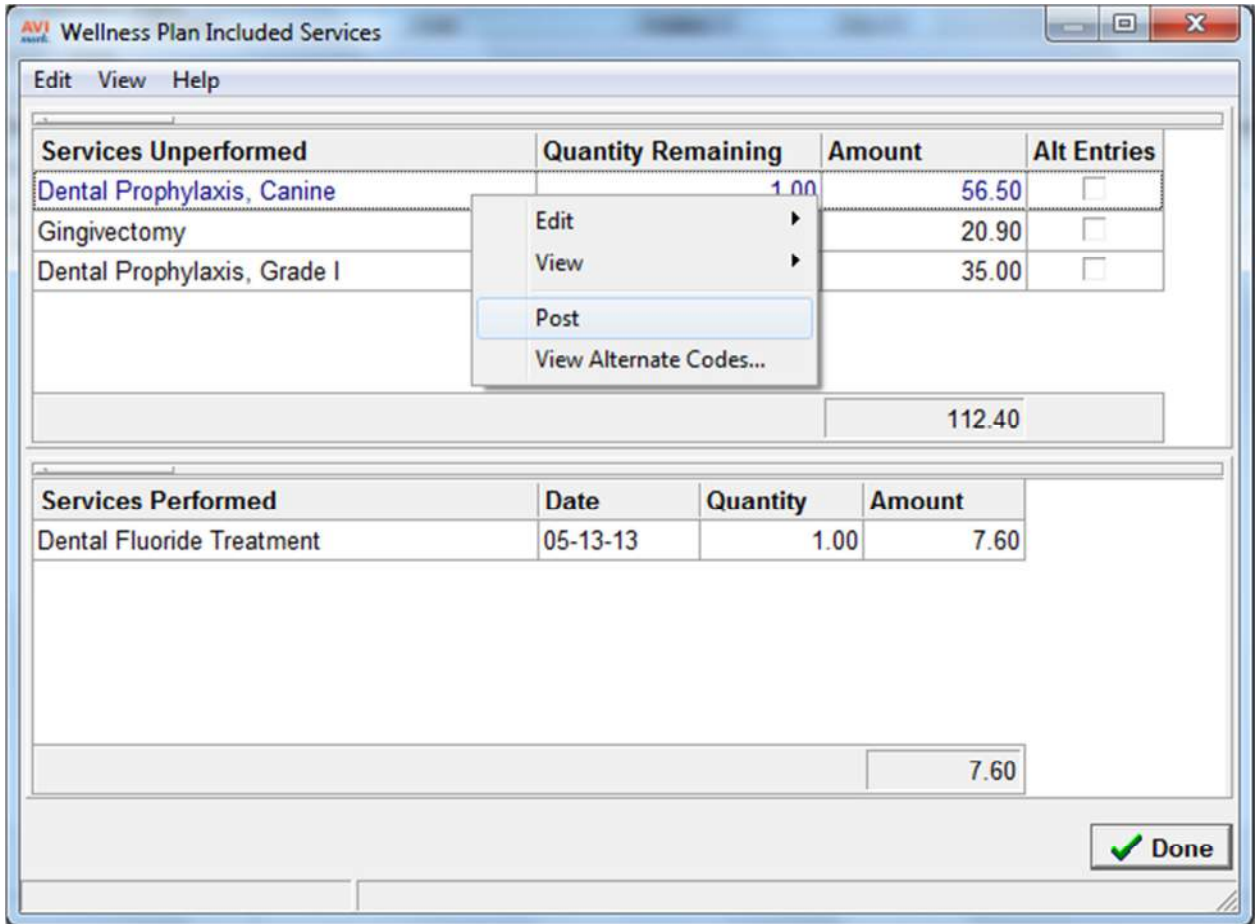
AVI Wellness Plan Included Services

Edit View Help

| Services Unperformed | Quantity Remaining | Amount | Alt Entries |
|---|---|---|---|
| Dental Prophylaxis, Canine | 1.00 | 56.50 | |
| Gingivectomy | | 20.90 | |
| Dental Prophylaxis, Grade I | | 35.00 | |
| | | 112.40 | |

Edit
View
Post
View Alternate Codes...

| Services Performed | Date | Quantity | Amount |
|---|---|---|---|
| Dental Fluoride Treatment | 05-13-13 | 1.00 | 7.60 |
| | | | 7.60 |

Done